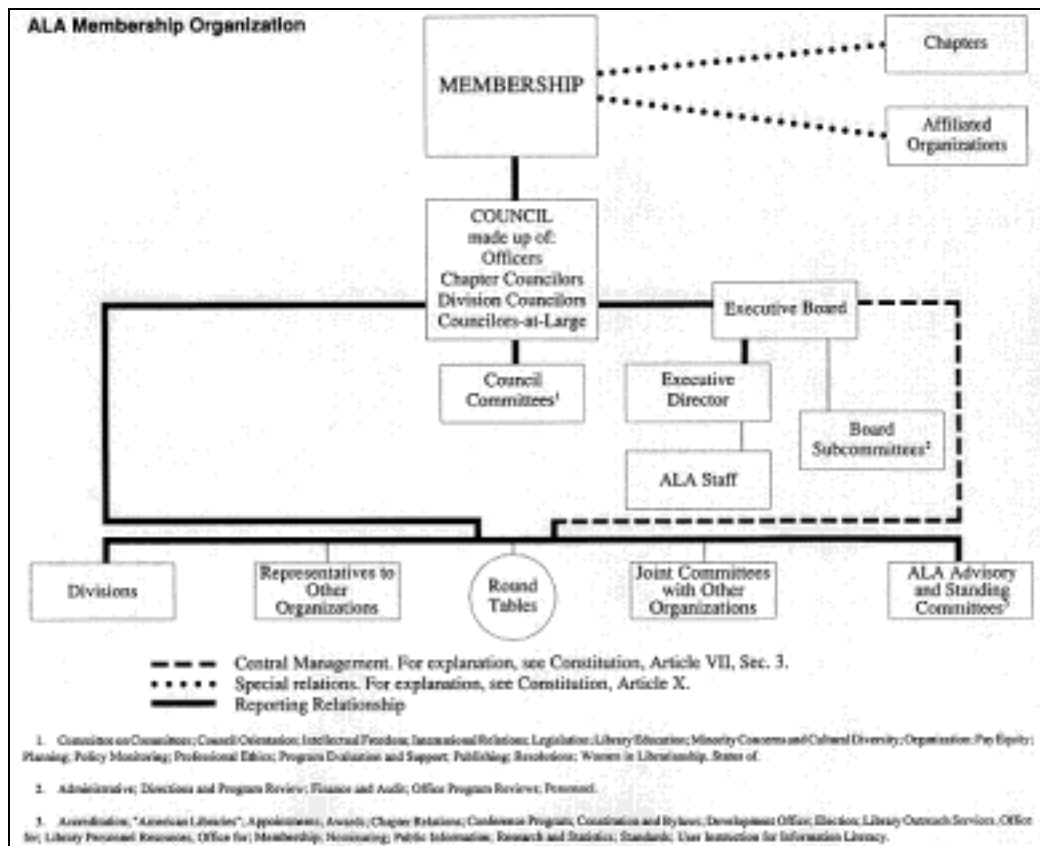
ALA Membership Organization

MEMBERSHIP

Chapters

Affiliated Organizations

COUNCIL made up of: Officers Chapter Councilors Division Councilors Councilors-at-Large

Executive Board

Council Committees¹

Executive Director

Board Subcommittees²

ALA Staff

Divisions

Representatives to Other Organizations

Round Tables

Joint Committees with Other Organizations

ALA Advisory and Standing Committees³

Central Management. For explanation, see Constitution, Article VII, Sec. 3.
Special relations. For explanation, see Constitution, Article X.
Reporting Relationship

1. Committee on Committees; Council Orientation; Intellectual Freedom; International Relations; Legislation; Library Education; Minority Concerns and Cultural Diversity; Organization; Pay Equity; Planning; Policy Monitoring; Professional Ethics; Program Evaluation and Support; Publishing; Resolutions; Women in Librarianship, Status of.

2. Administrative; Directions and Program Review; Finance and Audit; Office Program Reviews; Personnel.

3. Accreditation; "American Libraries"; Appointments; Awards; Chapter Relations; Conference Program; Constitution and Bylaws; Development Office; Election; Library Outreach Services, Office for; Library Personnel Resources, Office for; Membership; Nominating; Public Information; Research and Statistics; Standards; User Instruction for Information Literacy.